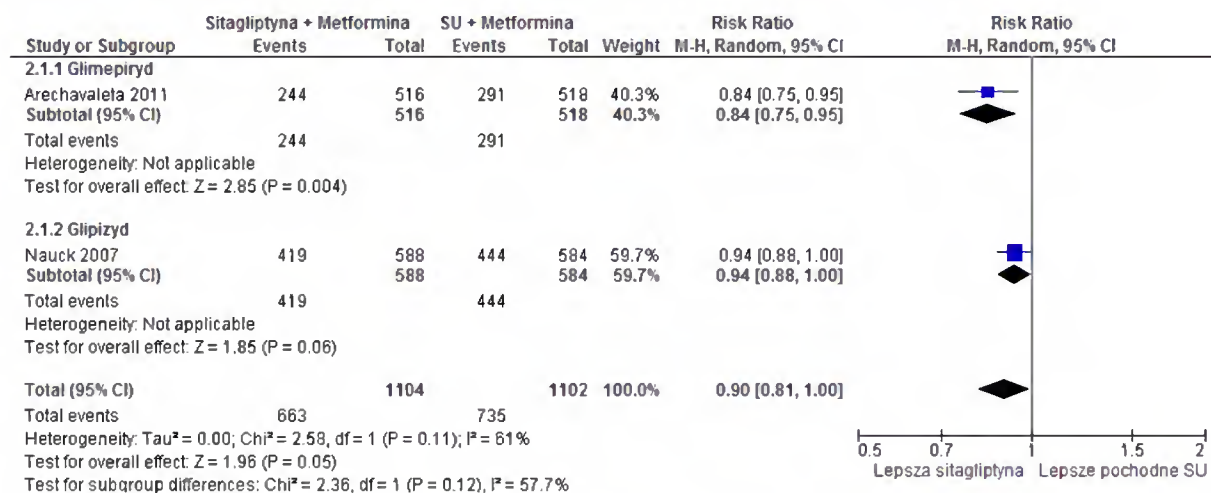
| Study or Subgroup | Sitagliptyna + Metformina Events | Total | SU + Metformina Events | Total | Weight | Risk Ratio M-H, Random, 95% CI |
|---|---|---|---|---|---|---|
| **2.1.1 Glimepiryd** | | | | | | |
| Arechavaleta 2011 | 244 | 516 | 291 | 518 | 40.3% | 0.84 [0.75, 0.95] |
| **Subtotal (95% CI)** | | **516** | | **518** | **40.3%** | **0.84 [0.75, 0.95]** |
| Total events | 244 | | 291 | | | |
| Heterogeneity: Not applicable | | | | | | |
| Test for overall effect: Z = 2.85 (P = 0.004) | | | | | | |
| **2.1.2 Glipizyd** | | | | | | |
| Nauck 2007 | 419 | 588 | 444 | 584 | 59.7% | 0.94 [0.88, 1.00] |
| **Subtotal (95% CI)** | | **588** | | **584** | **59.7%** | **0.94 [0.88, 1.00]** |
| Total events | 419 | | 444 | | | |
| Heterogeneity: Not applicable | | | | | | |
| Test for overall effect: Z = 1.85 (P = 0.06) | | | | | | |
| **Total (95% CI)** | | **1104** | | **1102** | **100.0%** | **0.90 [0.81, 1.00]** |
| Total events | 663 | | 735 | | | |

Heterogeneity: Tau² = 0.00; Chi² = 2.58, df = 1 (P = 0.11); I² = 61%
Test for overall effect: Z = 1.96 (P = 0.05)
Test for subgroup differences: Chi² = 2.36, df = 1 (P = 0.12), I² = 57.7%

Risk Ratio
M-H, Random, 95% CI

0.5 0.7 1 1.5 2
Lepsza sitagliptyna Lepsze pochodne SU